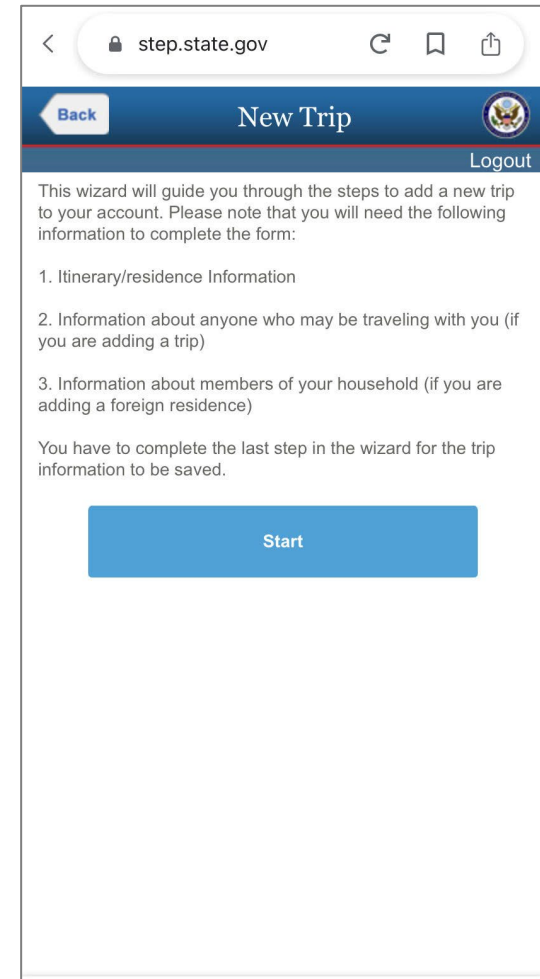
step.state.gov

Back

New Trip

Logout

This wizard will guide you through the steps to add a new trip to your account. Please note that you will need the following information to complete the form:

1. Itinerary/residence Information

2. Information about anyone who may be traveling with you (if you are adding a trip)

3. Information about members of your household (if you are adding a foreign residence)

You have to complete the last step in the wizard for the trip information to be saved.

Start